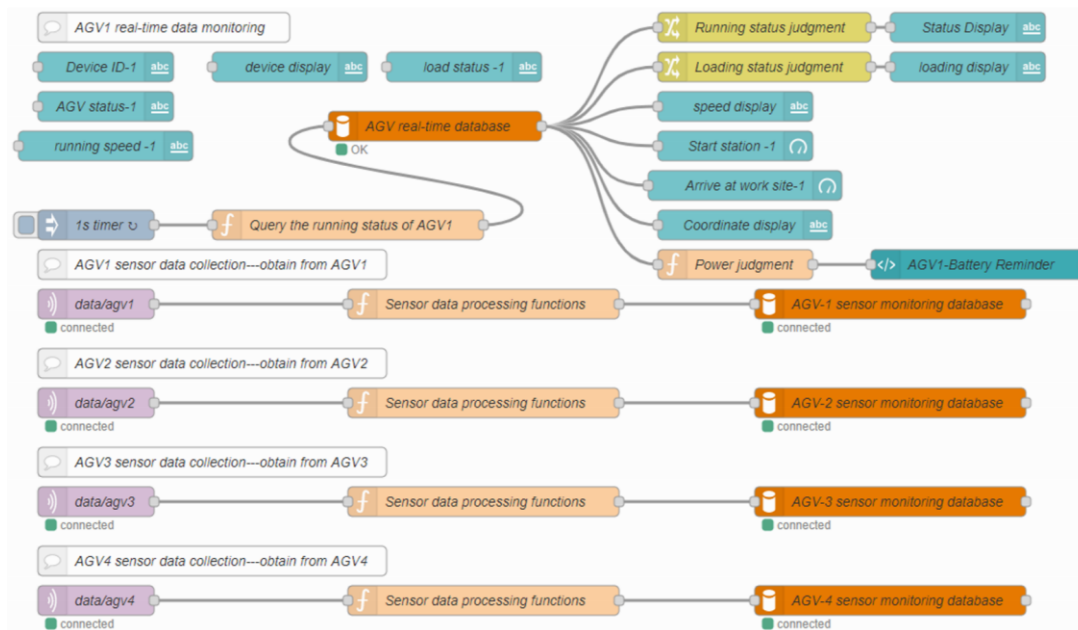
AGV1 real-time data monitoring

Device ID-1 abc

device display abc

load status -1 abc

AGV status-1 abc

running speed -1 abc

AGV real-time database

OK

Running status judgment

Status Display abc

Loading status judgment

loading display abc

speed display abc

Start station -1

Arrive at work site-1

Coordinate display abc

Power judgment

AGV1-Battery Reminder

1s timer ↻

Query the running status of AGV1

AGV1 sensor data collection---obtain from AGV1

data/agv1

connected

Sensor data processing functions

AGV-1 sensor monitoring database

connected

AGV2 sensor data collection---obtain from AGV2

data/agv2

connected

Sensor data processing functions

AGV-2 sensor monitoring database

connected

AGV3 sensor data collection---obtain from AGV3

data/agv3

connected

Sensor data processing functions

AGV-3 sensor monitoring database

connected

AGV4 sensor data collection---obtain from AGV4

data/agv4

connected

Sensor data processing functions

AGV-4 sensor monitoring database

connected